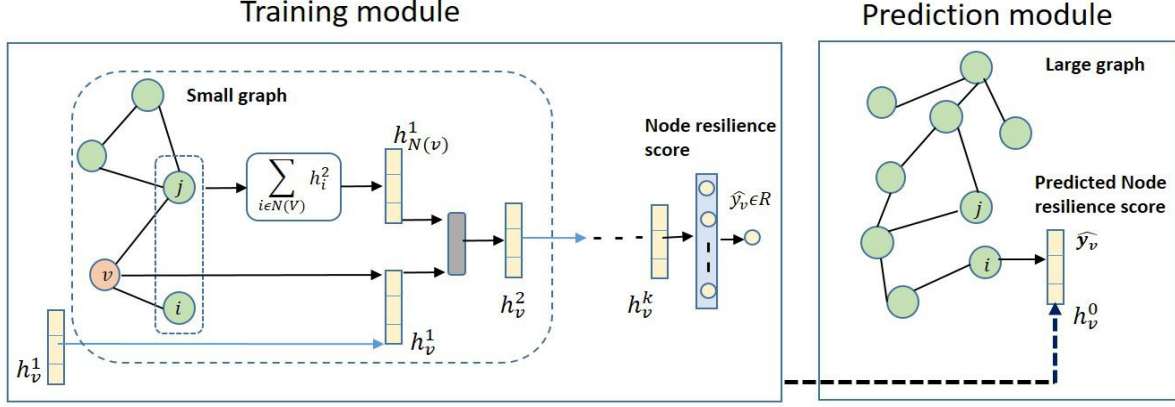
Training module

Prediction module

Small graph

Large graph

$j$

$v$

$i$

$\sum_{i \epsilon N(V)} h_i^2$

$h_{N(v)}^1$

$h_v^1$

$h_v^2$

$h_v^1$

Node resilience score

$\widehat{y_v} \epsilon R$

$h_v^k$

$j$

$i$

Predicted Node resilience score

$\widehat{y_v}$

$h_v^0$